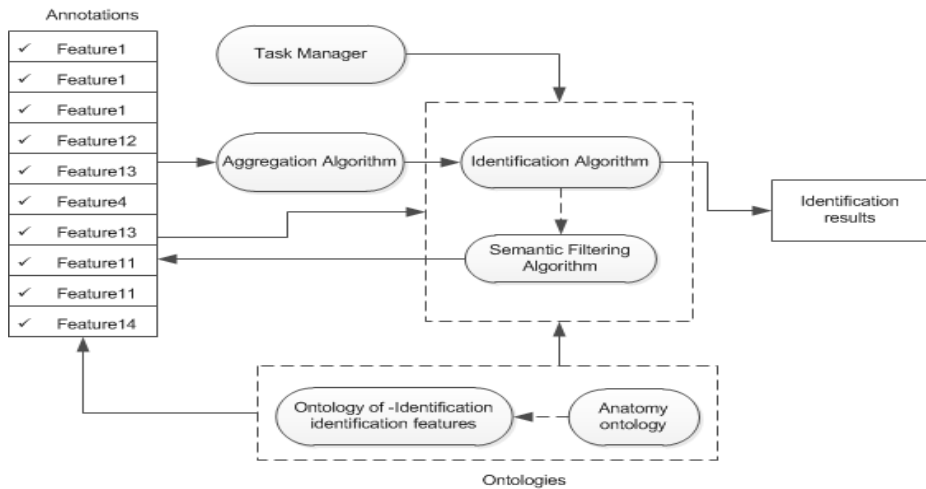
Annotations

✓ Feature1
✓ Feature1
✓ Feature1
✓ Feature12
✓ Feature13
✓ Feature4
✓ Feature13
✓ Feature11
✓ Feature11
✓ Feature14

Task Manager

Aggregation Algorithm

Identification Algorithm

Semantic Filtering Algorithm

Identification results

Ontology of -Identification identification features

Anatomy ontology

Ontologies